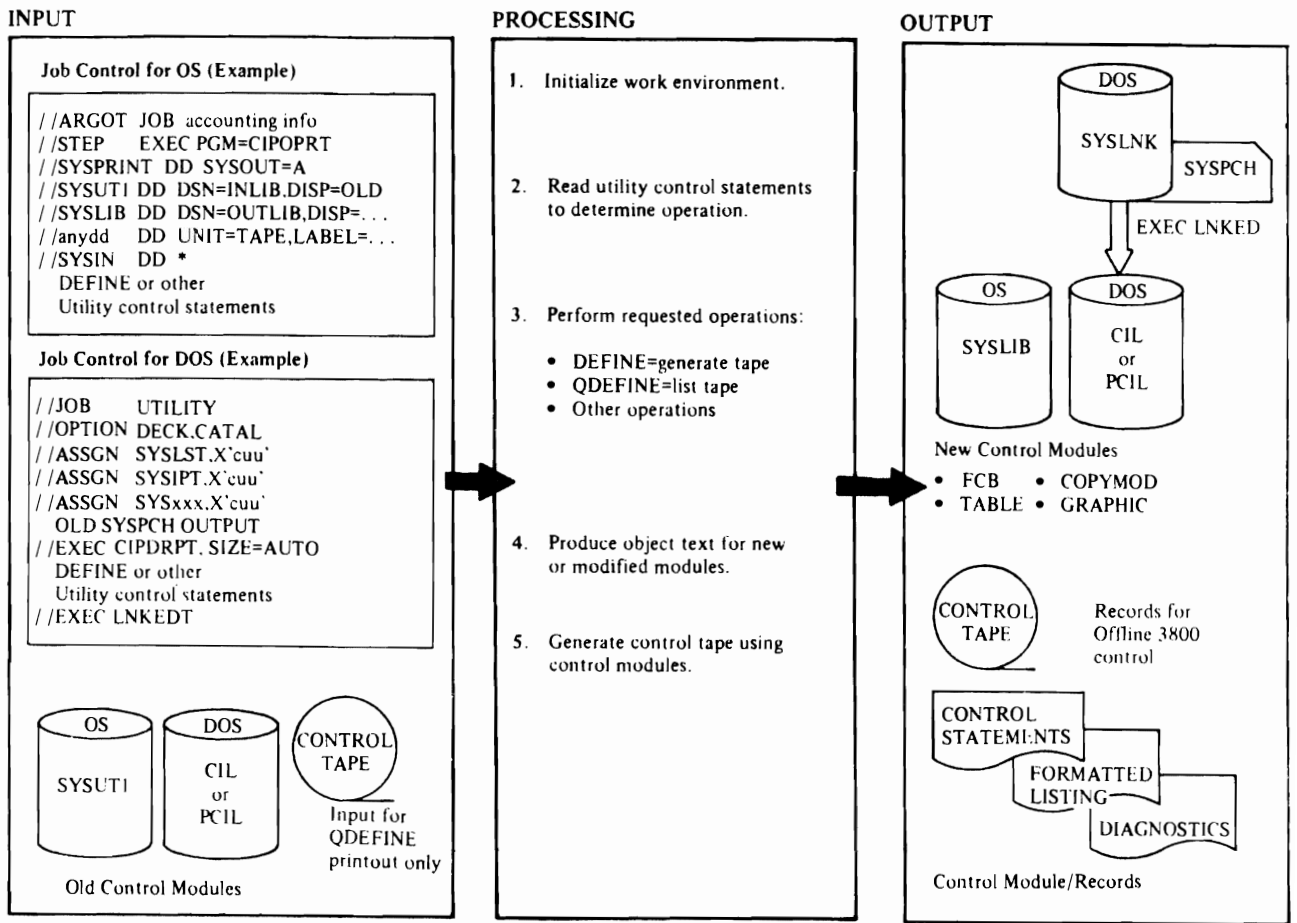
INPUT

Job Control for OS (Example)

//ARGOT JOB accounting info
//STEP EXEC PGM=CIPOPRT
//SYSPRINT DD SYSOUT=A
//SYSUT1 DD DSN=INLIB,DISP=OLD
//SYSLIB DD DSN=OUTLIB,DISP=...
//anydd DD UNIT=TAPE,LABEL=...
//SYSIN DD *
DEFINE or other
Utility control statements

Job Control for DOS (Example)

//JOB UTILITY
//OPTION DECK,CATAL
//ASSGN SYSLST,X'cuu'
//ASSGN SYSIPT,X'cuu'
//ASSGN SYSxxx,X'cuu'
OLD SYSPCH OUTPUT
//EXEC CIPDRPT, SIZE=AUTO
DEFINE or other
Utility control statements
//EXEC LNKEDT

OS
SYSUT1

DOS
CIL
or
PCIL

CONTROL
TAPE

Input for
QDEFINE
printout only

Old Control Modules

PROCESSING

1. Initialize work environment.

2. Read utility control statements to determine operation.

3. Perform requested operations:

• DEFINE=generate tape
• QDEFINE=list tape
• Other operations

4. Produce object text for new or modified modules.

5. Generate control tape using control modules.

OUTPUT

DOS
SYSLNK

SYSPCH

EXEC LNKED

OS
SYSLIB

DOS
CIL
or
PCIL

New Control Modules
• FCB • COPYMOD
• TABLE • GRAPHIC

CONTROL
TAPE

Records for
Offline 3800
control

CONTROL
STATEMENTS

FORMATTED
LISTING

DIAGNOSTICS

Control Module/Records